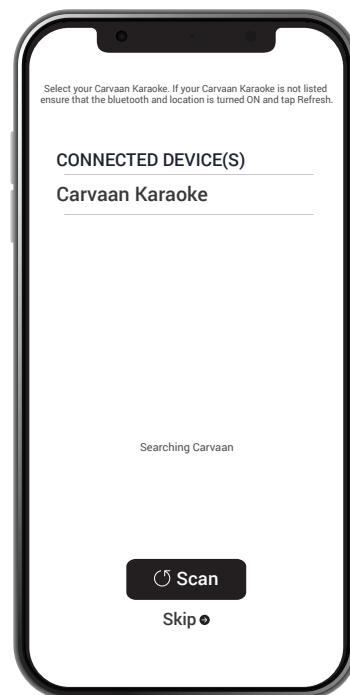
Select your Carvaan Karaoke. If your Carvaan Karaoke is not listed ensure that the bluetooth and location is turned ON and tap Refresh.

CONNECTED DEVICE(S)

Carvaan Karaoke

Searching Carvaan

Scan

Skip